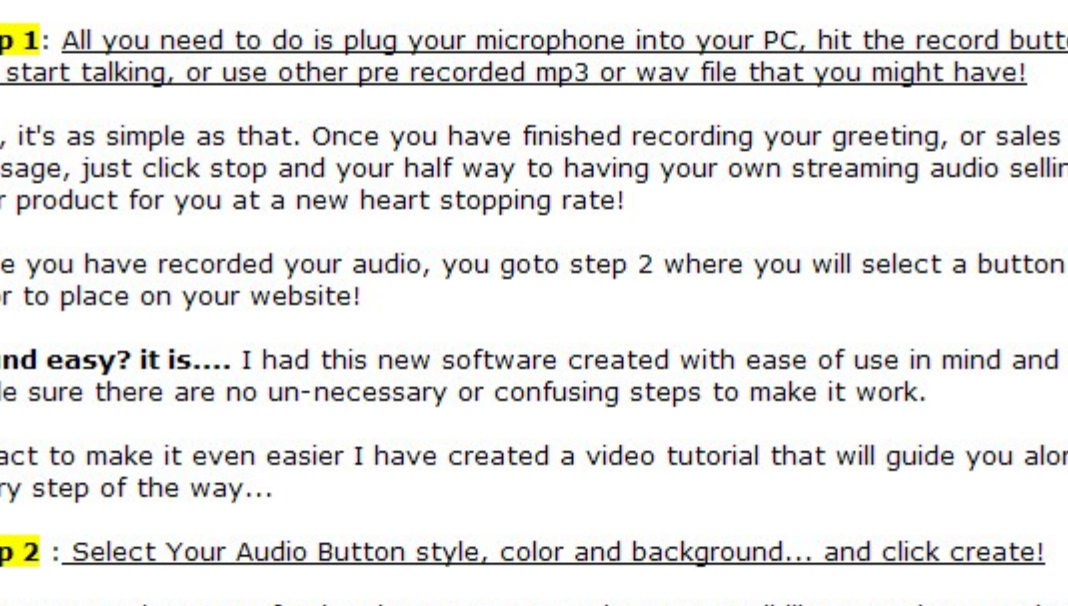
p 1: All you need to do is plug your microphone into your PC, hit the record butt start talking, or use other pre recorded mp3 or wav file that you might have!

, it's as simple as that. Once you have finished recording your greeting, or sales sage, just click stop and your half way to having your own streaming audio sellir product for you at a new heart stopping rate!

e you have recorded your audio, you goto step 2 where you will select a button r to place on your website!

nd easy? it is.... I had this new software created with ease of use in mind and le sure there are no un-necessary or confusing steps to make it work.

act to make it even easier I have created a video tutorial that will guide you alo ry step of the way...

p 2 : Select Your Audio Button style, color and background... and click create!